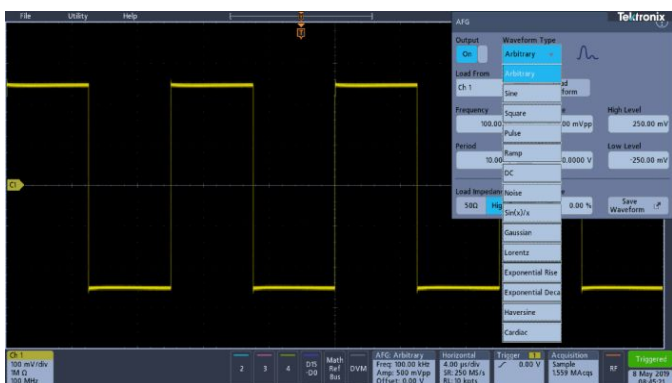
File Utility Help

Tektronix

AFG

Output
On

Waveform Type
Arbitrary

Load From
Ch 1

Arbitrary
Sine
Square
Pulse
Ramp
DC
Noise
Sin(x)/x
Gaussian
Lorentz
Exponential Rise
Exponential Deca
Haversine
Cardiac

ad
form

Frequency
100.00

00 mVpp

High Level
250.00 mV

Period
10.00

0.0000 V

Low Level
-250.00 mV

Load Impedance
50Ω Hig

0.00 %

Save Waveform

C1

Ch 1
100 mV/div
1M Ω
100 MHz

2 3 4

D15 -D0

Math Ref Bus

DVM

AFG: Arbitrary
Freq: 100.00 kHz
Amp: 500 mVpp
Offset: 0.00 V

Horizontal
4.00 μs/div
SR: 250 MS/s
RL: 10 kpts

Trigger
0.00 V

Acquisition
Sample
1,559 MAcqs

RF

Triggered
8 May 2019
09:45:01